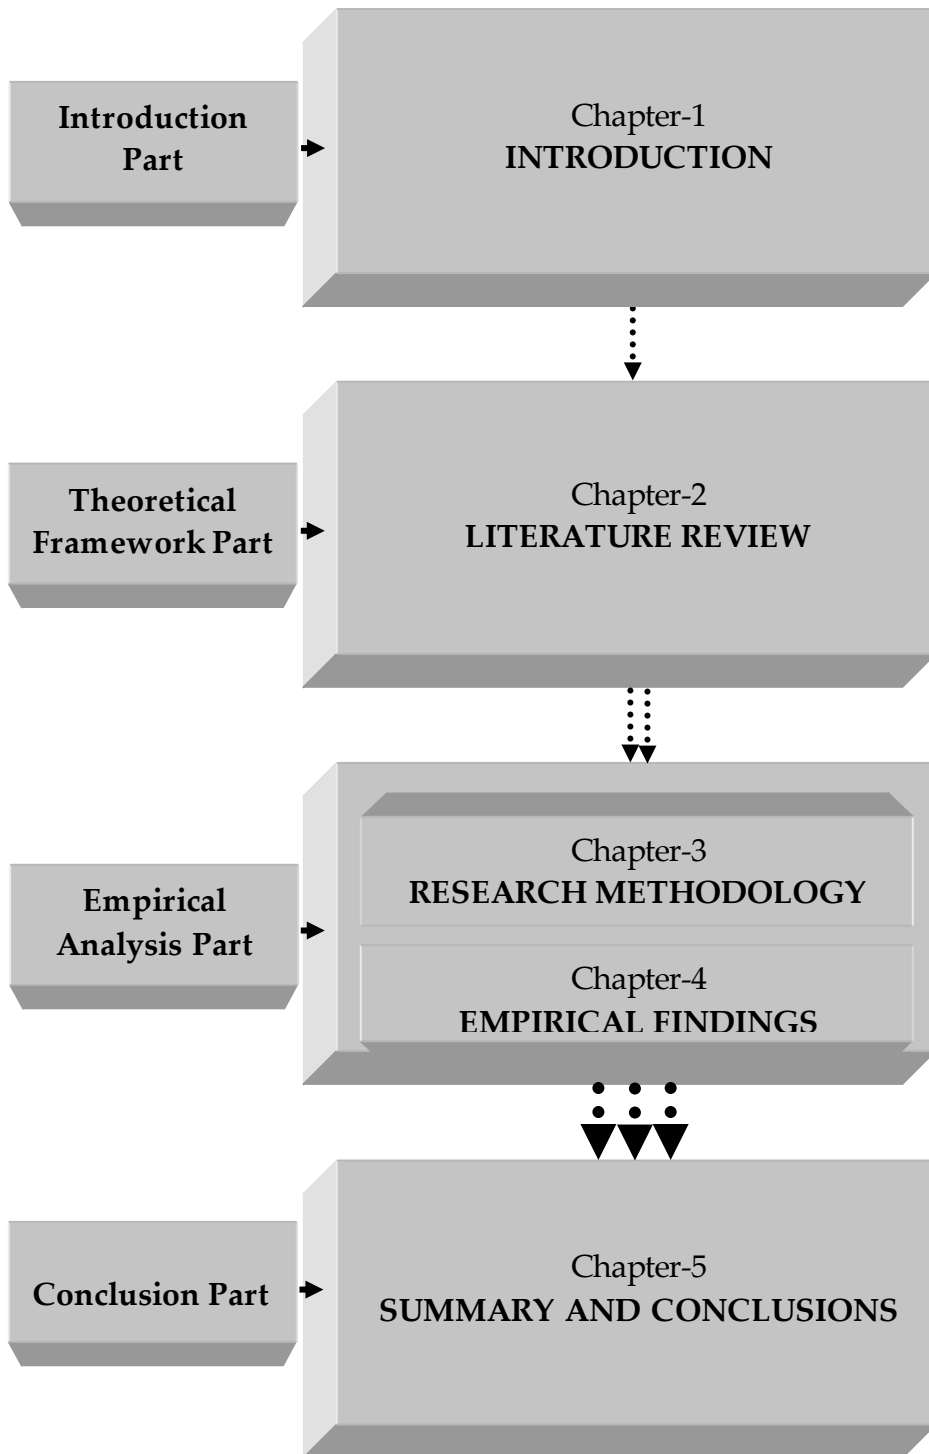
Introduction Part

Chapter-1
INTRODUCTION

Theoretical Framework Part

Chapter-2
LITERATURE REVIEW

Empirical Analysis Part

Chapter-3
RESEARCH METHODOLOGY

Chapter-4
EMPIRICAL FINDINGS

Conclusion Part

Chapter-5
SUMMARY AND CONCLUSIONS